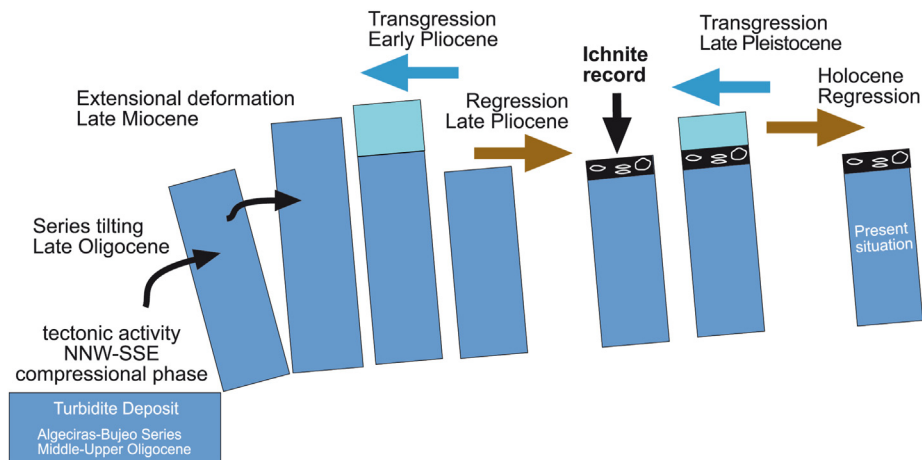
Turbidite Deposit
Algeciras-Bujeo Series
Middle-Upper Oligocene

tectonic activity
NNW-SSE
compressional phase

Series tilting
Late Oligocene

Extensional deformation
Late Miocene

Transgression
Early Pliocene

Regression
Late Pliocene

Ichnite
record

Transgression
Late Pleistocene

Holocene
Regression

Present
situation